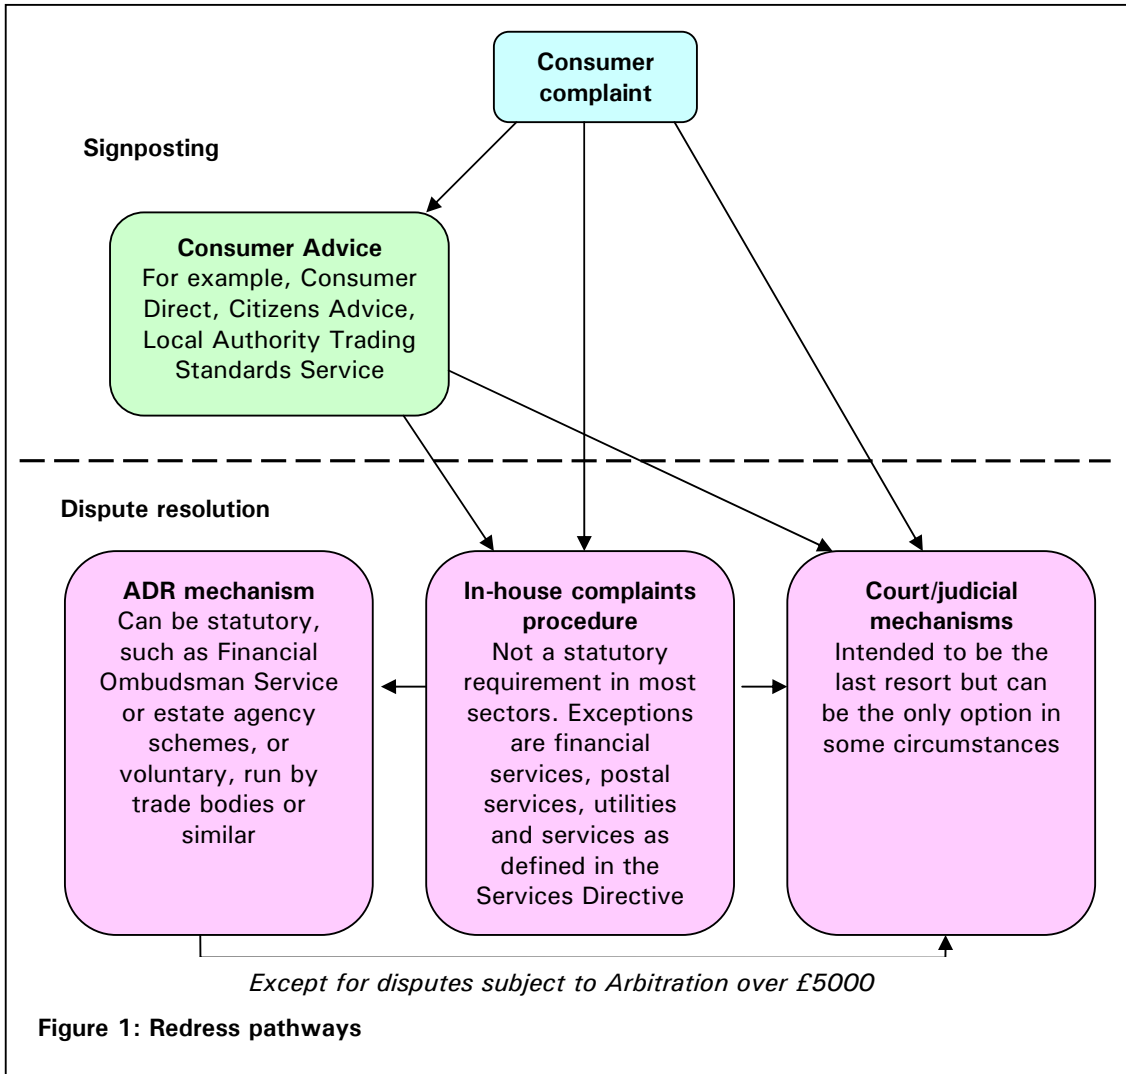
Consumer complaint

Signposting

Consumer Advice
For example, Consumer Direct, Citizens Advice, Local Authority Trading Standards Service

Dispute resolution

ADR mechanism
Can be statutory, such as Financial Ombudsman Service or estate agency schemes, or voluntary, run by trade bodies or similar

In-house complaints procedure
Not a statutory requirement in most sectors. Exceptions are financial services, postal services, utilities and services as defined in the Services Directive

Court/judicial mechanisms
Intended to be the last resort but can be the only option in some circumstances

Except for disputes subject to Arbitration over £5000

Figure 1: Redress pathways